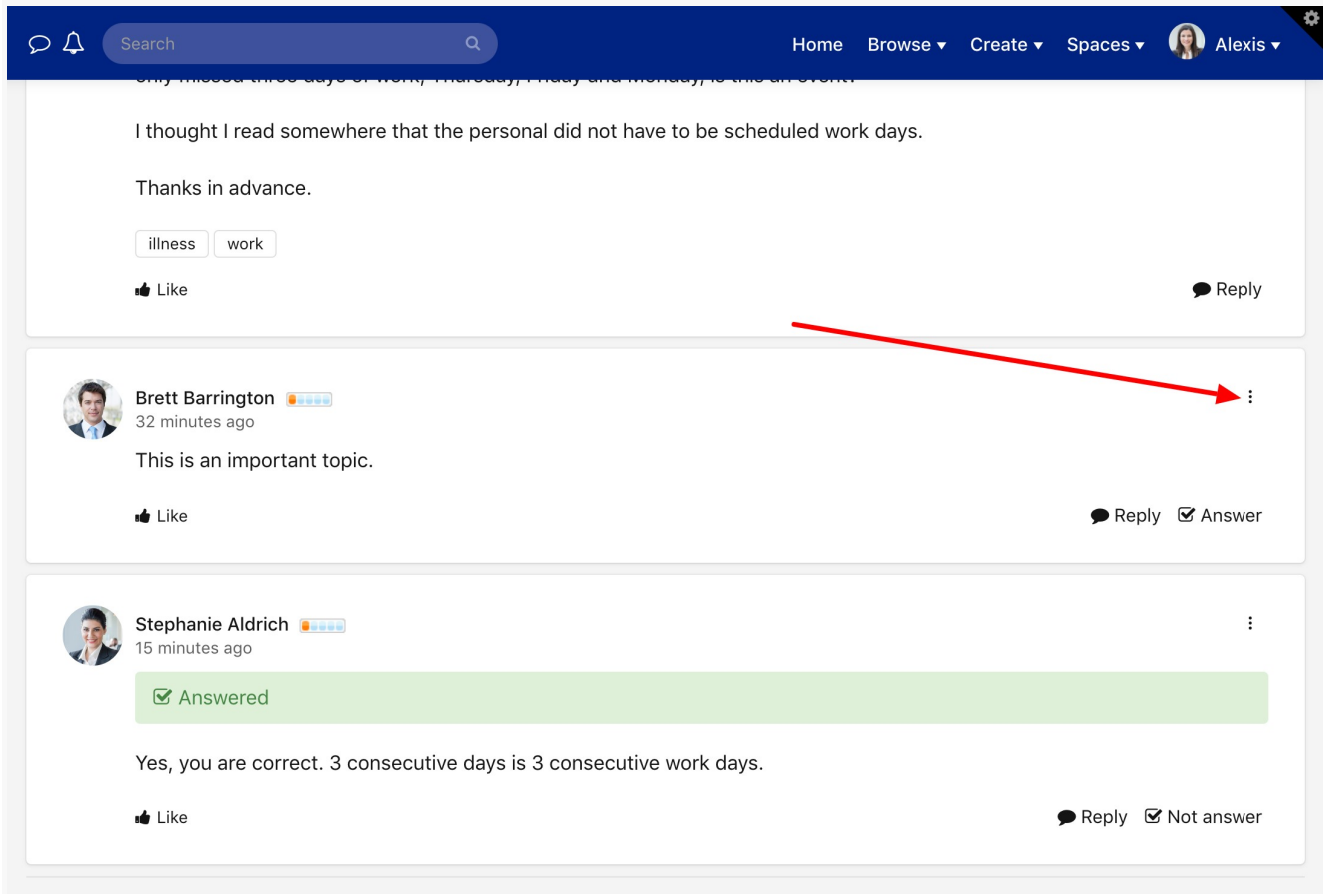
Search

Home Browse ▾ Create ▾ Spaces ▾ Alexis ▾

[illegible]

I thought I read somewhere that the personal did not have to be scheduled work days.

Thanks in advance.

illness work

Like

Reply

Brett Barrington
32 minutes ago

This is an important topic.

Like

Reply Answer

Stephanie Aldrich
15 minutes ago

Answered

Yes, you are correct. 3 consecutive days is 3 consecutive work days.

Like

Reply Not answer